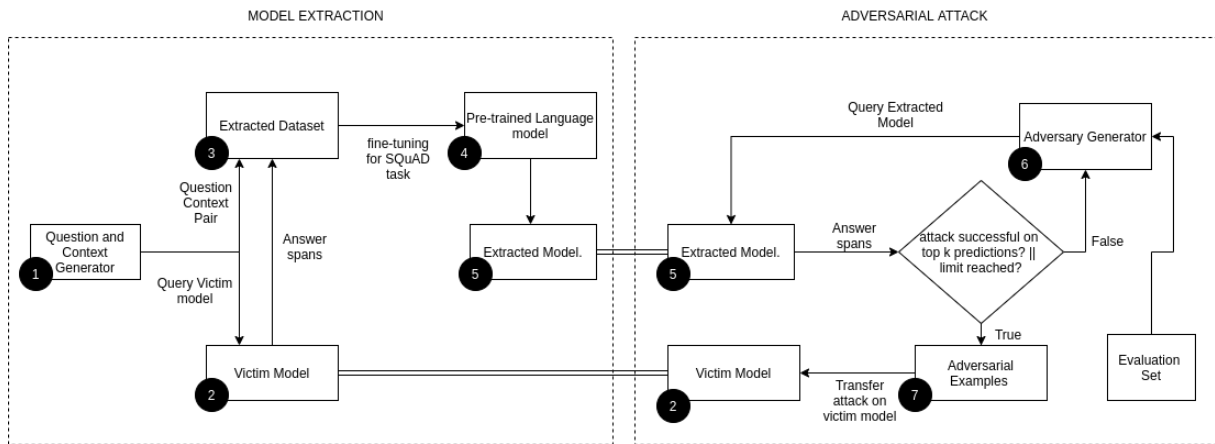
MODEL EXTRACTION

ADVERSARIAL ATTACK

Extracted Dataset
3

fine-tuning for SQuAD task

Pre-trained Language model
4

Question Context Pair

Answer spans

Question and Context Generator
1

Query Victim model

Extracted Model.
5

Victim Model
2

Query Extracted Model

Adversary Generator
6

Extracted Model.
5

Answer spans

attack successful on top k predictions? || limit reached?

False

True

Adversarial Examples
7

Transfer attack on victim model

Victim Model
2

Evaluation Set